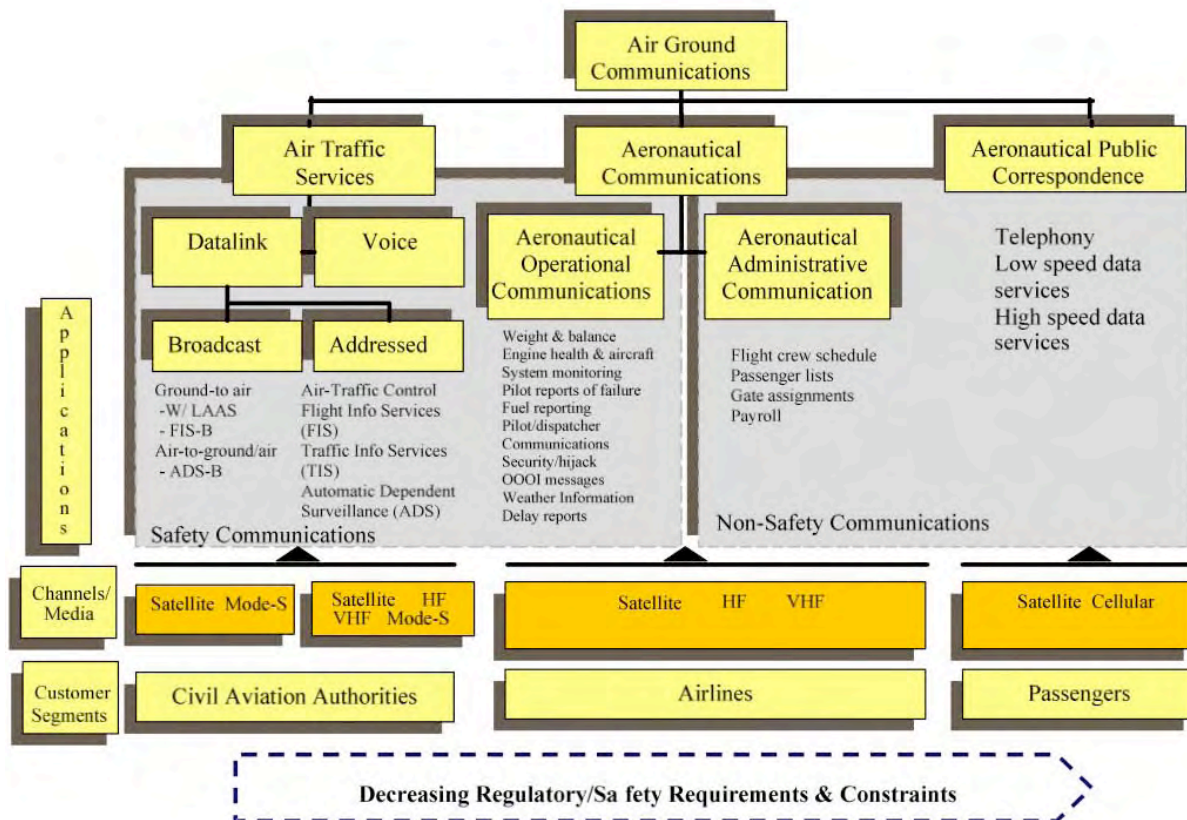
Air Ground Communications

Air Traffic Services

Aeronautical Communications

Aeronautical Public Correspondence

Datalink

Voice

Aeronautical Operational Communications

Aeronautical Administrative Communication

Telephony
Low speed data services
High speed data services

Applications

Broadcast

Addressed

Ground-to air
-W/ LAAS
- FIS-B
Air-to-ground/air
- ADS-B

Air-Traffic Control
Flight Info Services (FIS)
Traffic Info Services (TIS)
Automatic Dependent Surveillance (ADS)

Weight & balance
Engine health & aircraft
System monitoring
Pilot reports of failure
Fuel reporting
Pilot/dispatcher
Communications
Security/hijack
OOOI messages
Weather Information
Delay reports

Flight crew schedule
Passenger lists
Gate assignments
Payroll

Safety Communications

Non-Safety Communications

Channels/ Media

Satellite Mode-S

Satellite HF
VHF Mode-S

Satellite HF VHF

Satellite Cellular

Customer Segments

Civil Aviation Authorities

Airlines

Passengers

Decreasing Regulatory/Sa fety Requirements & Constraints